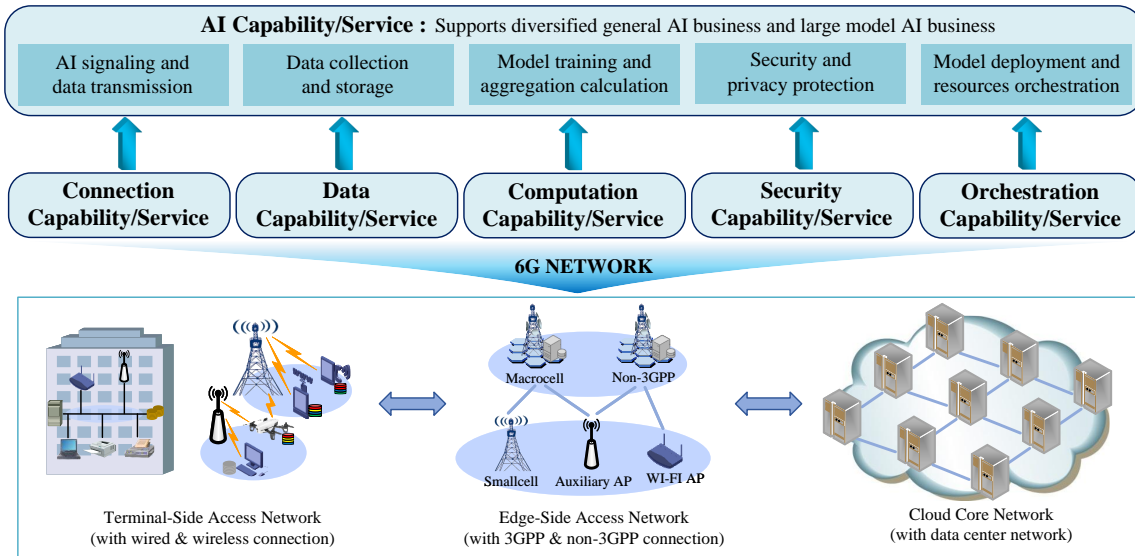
AI Capability/Service : Supports diversified general AI business and large model AI business

AI signaling and data transmission

Data collection and storage

Model training and aggregation calculation

Security and privacy protection

Model deployment and resources orchestration

Connection Capability/Service

Data Capability/Service

Computation Capability/Service

Security Capability/Service

Orchestration Capability/Service

6G NETWORK

Macrocell

Non-3GPP

Smallcell

Auxiliary AP

WI-FI AP

Terminal-Side Access Network (with wired & wireless connection)

Edge-Side Access Network (with 3GPP & non-3GPP connection)

Cloud Core Network (with data center network)